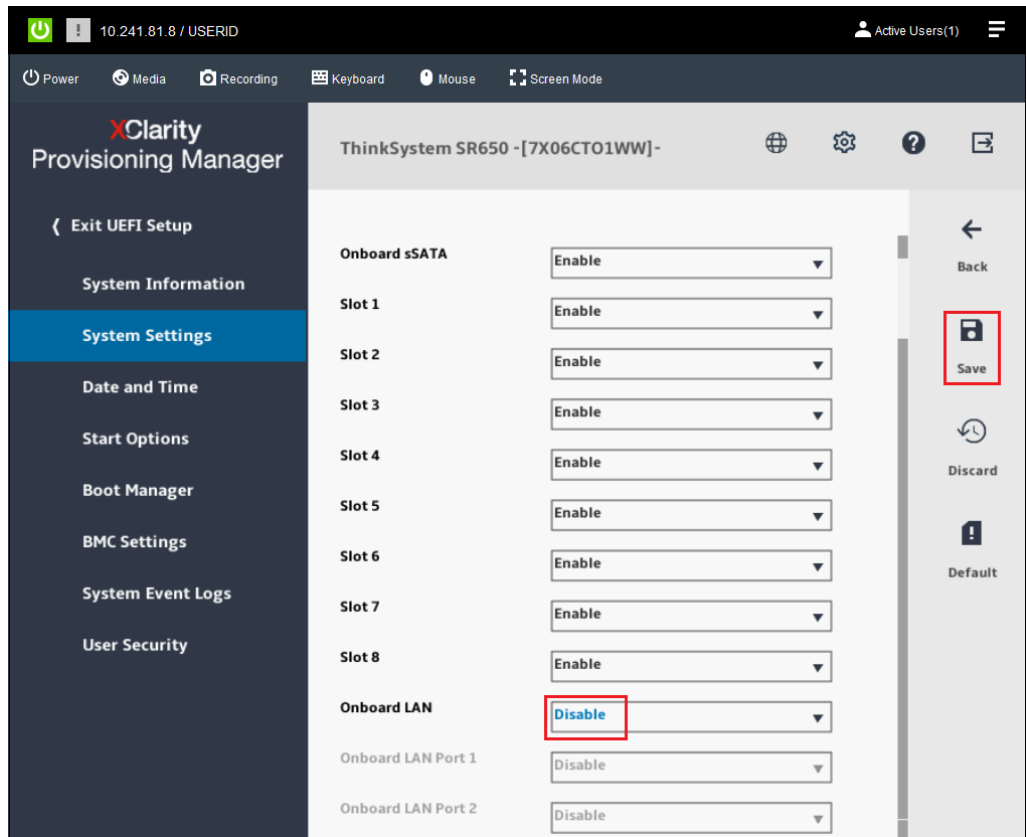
10.241.81.8 / USERID

Active Users(1)

Power Media Recording Keyboard Mouse Screen Mode

XClarity Provisioning Manager

ThinkSystem SR650 -[7X06CTO1WW]-

Exit UEFI Setup

System Information

System Settings

Date and Time

Start Options

Boot Manager

BMC Settings

System Event Logs

User Security

| | |
|---|---|
| Onboard sSATA | Enable |
| Slot 1 | Enable |
| Slot 2 | Enable |
| Slot 3 | Enable |
| Slot 4 | Enable |
| Slot 5 | Enable |
| Slot 6 | Enable |
| Slot 7 | Enable |
| Slot 8 | Enable |
| Onboard LAN | Disable |
| Onboard LAN Port 1 | Disable |
| Onboard LAN Port 2 | Disable |

Back

Save

Discard

Default